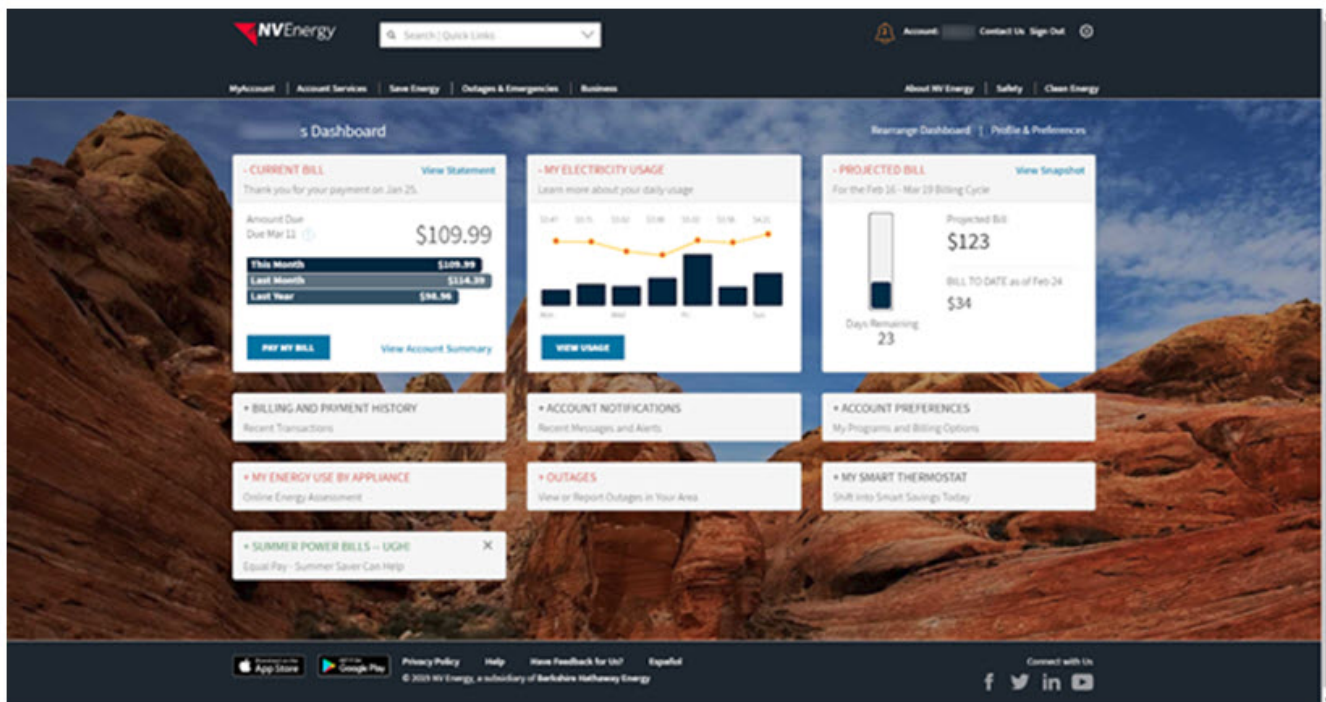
NVEnergy

Search | Quick Links

Account: Contact Us Sign Out

MyAccount | Account Services | Save Energy | Outages & Emergencies | Business

About NV Energy | Safety | Clean Energy

s Dashboard

Rearrange Dashboard | Profile & Preferences

- CURRENT BILL
View Statement
Thank you for your payment on Jan 25.

Amount Due
Due Mar 11
$109.99

| This Month | $109.99 |
|---|---|
| Last Month | $114.39 |
| Last Year | $96.96 |

PAY MY BILL
View Account Summary

- MY ELECTRICITY USAGE
Learn more about your daily usage

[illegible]

VIEW USAGE

- PROJECTED BILL
View Snapshot
For the Feb 16 - Mar 19 Billing Cycle

Projected Bill
$123

BILL TO DATE as of Feb 24
$34

Days Remaining
23

+ BILLING AND PAYMENT HISTORY
Recent Transactions

+ ACCOUNT NOTIFICATIONS
Recent Messages and Alerts

+ ACCOUNT PREFERENCES
My Programs and Billing Options

+ MY ENERGY USE BY APPLIANCE
Online Energy Assessment

+ OUTAGES
View or Report Outages in Your Area

+ MY SMART THERMOSTAT
Shift into Smart Savings Today

+ SUMMER POWER BILLS -- UGH!
Equal Pay - Summer Saver Can Help

App Store
Google Play

Privacy Policy Help Have Feedback for Us? Español

© 2019 NV Energy, a subsidiary of Berkshire Hathaway Energy

Connect with Us